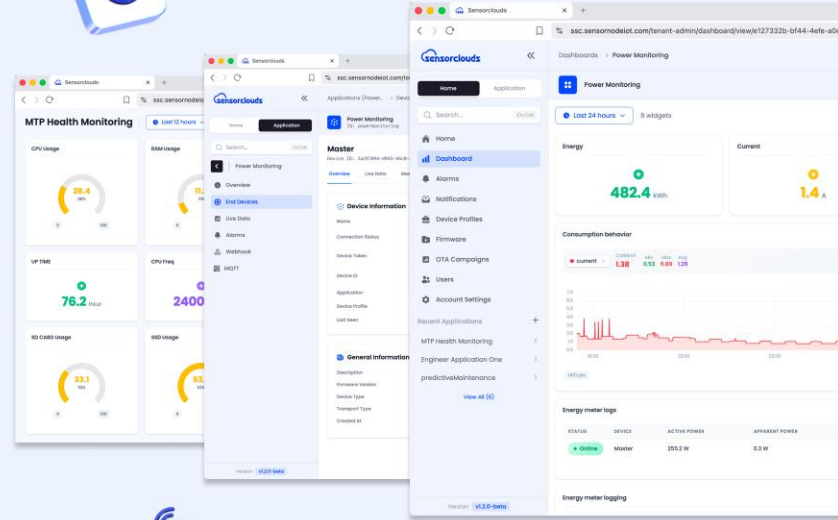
Sensorclouds
ssc.sensornodeiot
MTP Health Monitoring
Last 12 hours
CPU Usage
28.4
RAM Usage
UP TIME
76.2 hour
CPU Freq
2400
SD CARD Usage
33.1
SSD Usage

Sensorclouds
ssc.sensornodeiot.com
sensorclouds
Home
Application
Search...
Power Monitoring
Overview
End Devices
Live Data
Alarms
Webhook
MQTT
Applications (Power...
Power Monitoring
Master
Overview
Live Data
Device Information
Name
Connection Status
Device Token
Device ID
Application
Device Profile
Last Seen
General Information
Description
Firmware Version
Device Type
Transport Type
Created At
Version v1.2.0-beta

Sensorclouds
ssc.sensornodeiot.com/tenant-admin/dashboard/view/e127332b-bf44-4efe-a0e
sensorclouds
Home
Application
Search...
Ctrl+K
Home
Dashboard
Alarms
Notifications
Device Profiles
Firmware
OTA Campaigns
Users
Account Settings
Recent Applications
MTP Health Monitoring
Engineer Application One
predictiveMaintenance
View All (6)
Version v1.2.0-beta
Dashboards > Power Monitoring
Power Monitoring
Last 24 hours
8 widgets
Energy
482.4 kWh
Current
1.4 A
Consumption behavior
current
Current 1.38
Min 0.53
Max 0.69
Avg 1.29
Energy meter logs
STATUS
DEVICE
ACTIVE POWER
APPARENT POWER
Online
Master
255.2 W
0.3 W
Energy meter logging